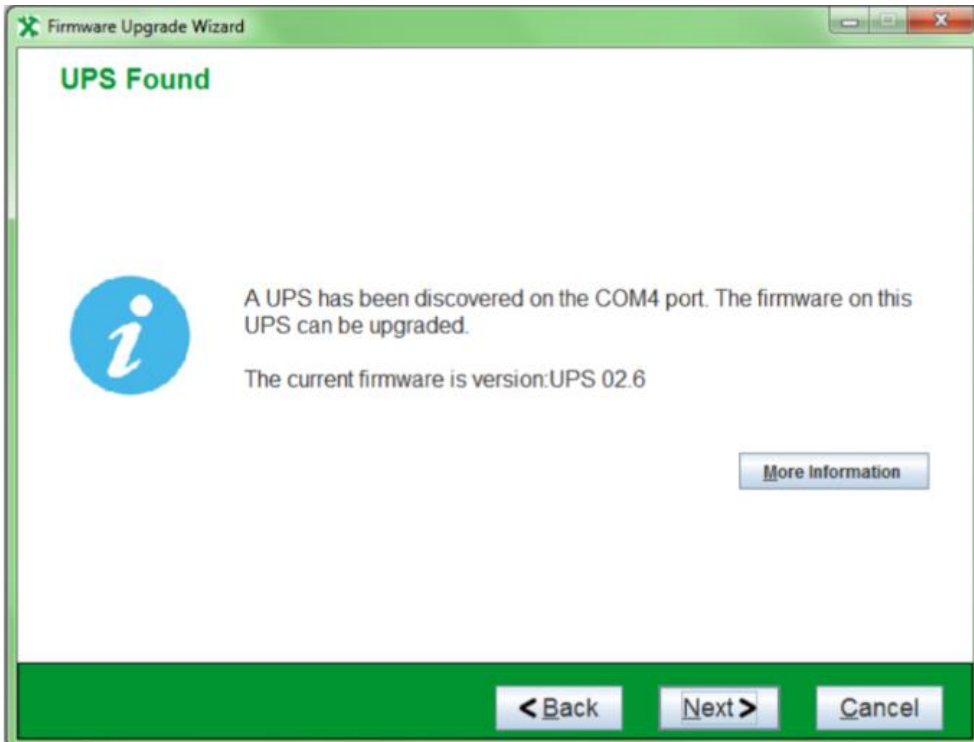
Firmware Upgrade Wizard

UPS Found

A UPS has been discovered on the COM4 port. The firmware on this UPS can be upgraded.

The current firmware is version:UPS 02.6

More Information

< Back

Next >

Cancel